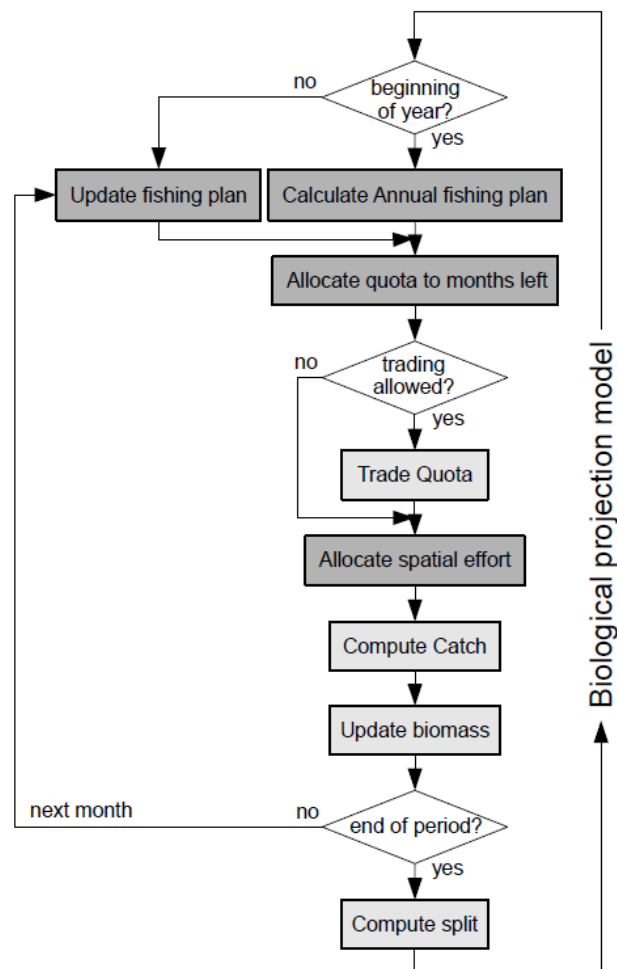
beginning of year?
no
yes
Update fishing plan
Calculate Annual fishing plan
Allocate quota to months left
trading allowed?
no
yes
Trade Quota
Allocate spatial effort
Compute Catch
Update biomass
next month
no
end of period?
yes
Compute split
Biological projection model